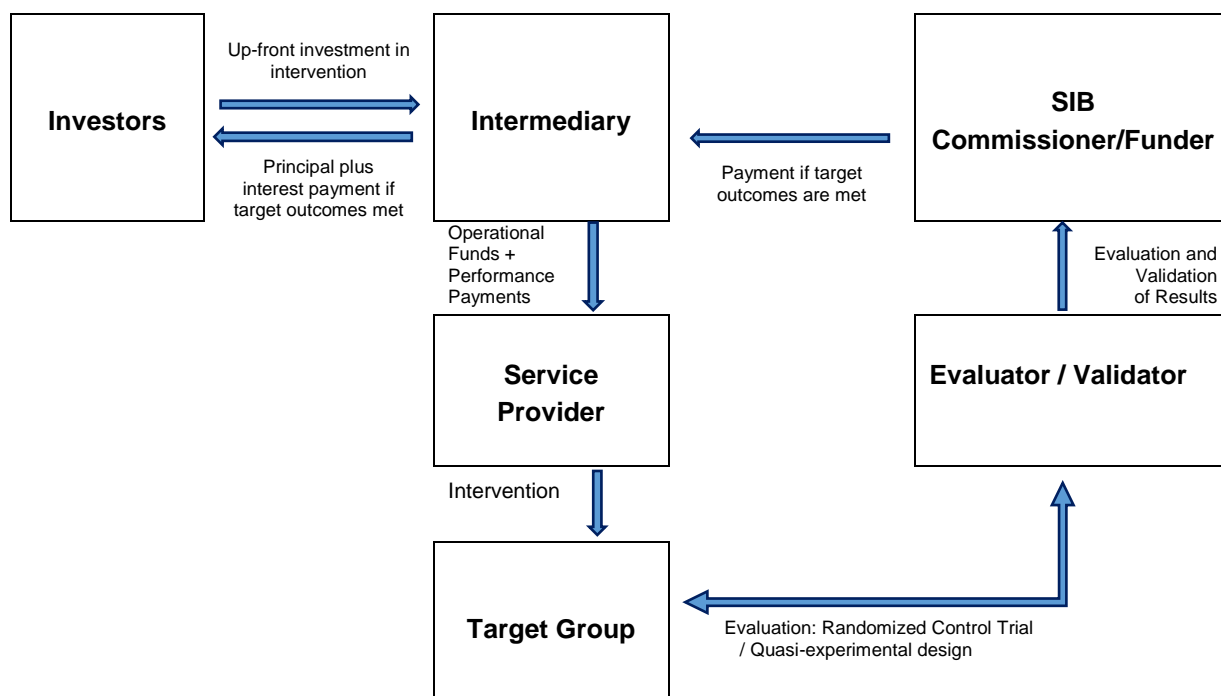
Investors

Up-front investment in intervention

Principal plus interest payment if target outcomes met

Intermediary

Payment if target outcomes are met

SIB Commissioner/Funder

Operational Funds + Performance Payments

Evaluation and Validation of Results

Service Provider

Evaluator / Validator

Intervention

Target Group

Evaluation: Randomized Control Trial / Quasi-experimental design